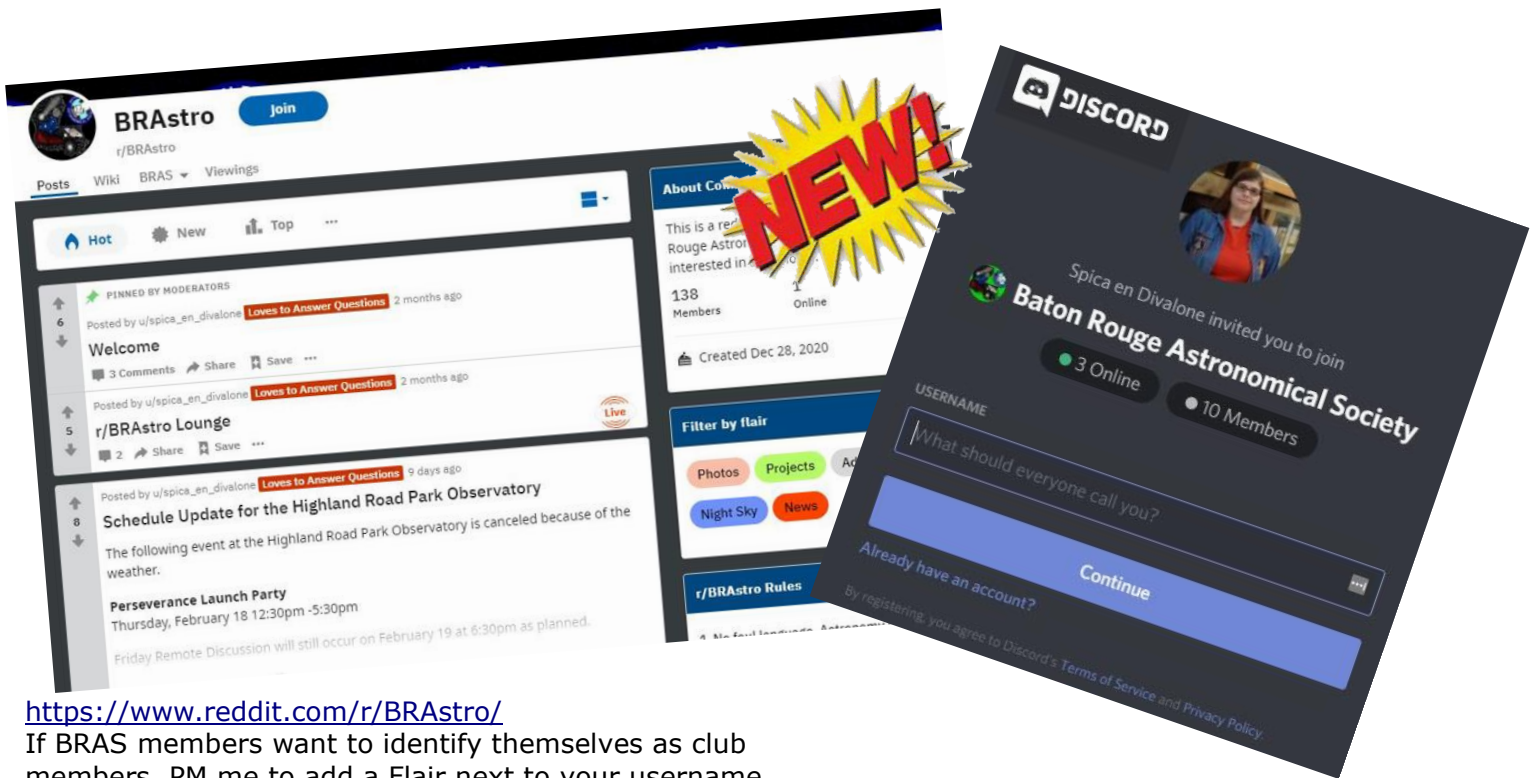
BRAstro Join
r/BRAstro
Posts Wiki BRAS Viewings

Hot New Top ···

PINNED BY MODERATORS
6
Posted by u/spica_en_divalone Loves to Answer Questions 2 months ago
Welcome
3 Comments Share Save ···

5
Posted by u/spica_en_divalone Loves to Answer Questions 2 months ago
r/BRAstro Lounge
Live
2 Share Save ···

8
Posted by u/spica_en_divalone Loves to Answer Questions 9 days ago
Schedule Update for the Highland Road Park Observatory
The following event at the Highland Road Park Observatory is canceled because of the weather.
Perseverance Launch Party
Thursday, February 18 12:30pm -5:30pm
Friday Remote Discussion will still occur on February 19 at 6:30pm as planned.

About Co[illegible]
This is a re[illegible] Rouge Astro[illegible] interested in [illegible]
138 Members
1 Online
Created Dec 28, 2020

Filter by flair
Photos Projects A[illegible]
Night Sky News

r/BRAstro Rules
1. No foul language. Astronom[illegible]

NEW!

DISCORD
Spica en Divalone invited you to join
Baton Rouge Astronomical Society
3 Online
10 Members
USERNAME
What should everyone call you?
Continue
Already have an account?
By registering, you agree to Discord's Terms of Service and Privacy Policy.

https://www.reddit.com/r/BRAstro/
If BRAS members want to identify themselves as club members, PM me to add a Flair next to your username